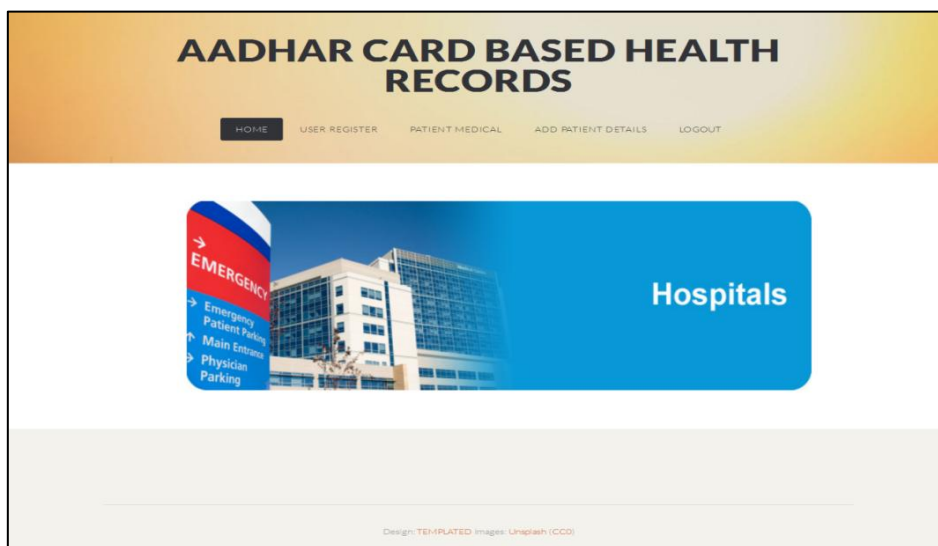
AADHAR CARD BASED HEALTH RECORDS

HOME USER REGISTER PATIENT MEDICAL ADD PATIENT DETAILS LOGOUT

EMERGENCY
Emergency Patient Parking
Main Entrance
Physician Parking

Hospitals

Design: TEMPLATED Images: Unsplash (CC0)